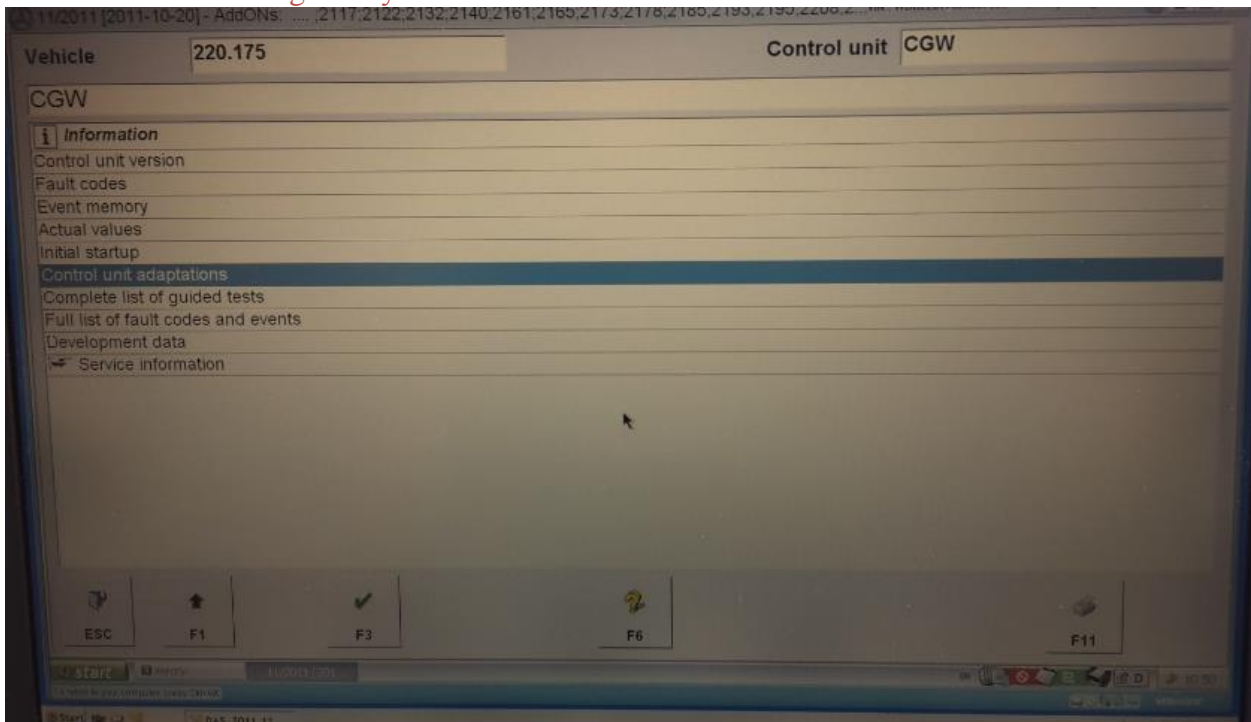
11/2011 [2011-10-20] - AddONs: ... ,2117;2122;2132;2140;2161;2165;2173;2178;2185;2193;2195;2208;2 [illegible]

Vehicle 220.175

Control unit CGW

CGW

Information
Control unit version
Fault codes
Event memory
Actual values
Initial startup
Control unit adaptations
Complete list of guided tests
Full list of fault codes and events
Development data
Service information

ESC
F1
F3
F6
F11

start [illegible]
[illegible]
DAS 2011-11